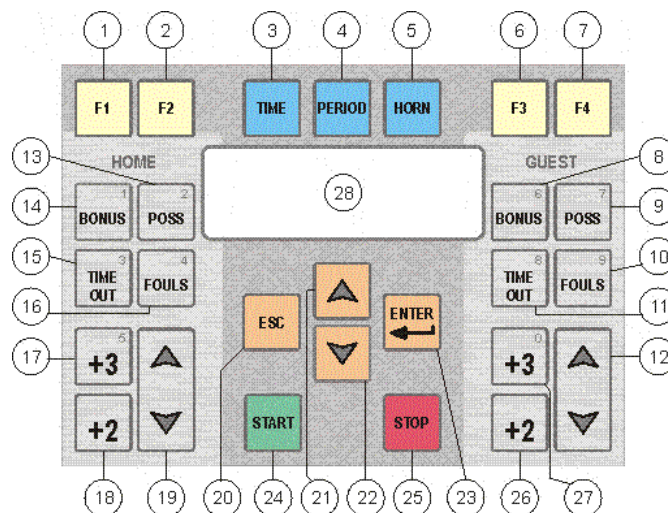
1 2 3 4 5 6 7

F1 F2 TIME PERIOD HORN F3 F4

13 HOME 28 GUEST 8

14 1 BONUS 2 POSS 6 BONUS 7 POSS 9

15 3 TIME OUT 4 FOULS 8 TIME OUT 9 FOULS 10

16 11

ESC ENTER

17 5 +3 0 +3 12

+2 START STOP +2

18 19 20 24 21 22 25 23 26 27